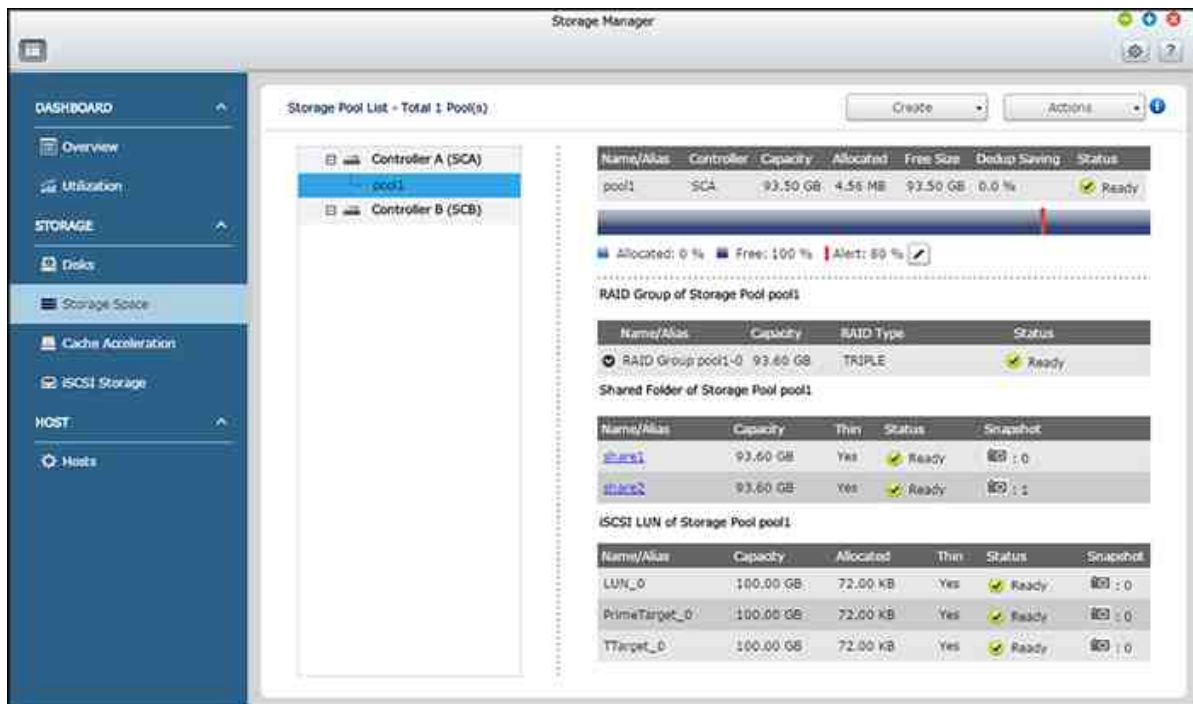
Storage Manager

DASHBOARD

Overview

Utilization

STORAGE

Disks

Storage Space

Cache Acceleration

iSCSI Storage

HOST

Hosts

Storage Pool List - Total 1 Pool(s)

Create

Actions

Controller A (SCA)

pool1

Controller B (SCB)

| Name/Alias | Controller | Capacity | Allocated | Free Size | Dedup Saving | Status |
|---|---|---|---|---|---|---|
| pool1 | SCA | 93.50 GB | 4.56 MB | 93.50 GB | 0.0 % | Ready |

Allocated: 0 % Free: 100 % Alert: 80 %

RAID Group of Storage Pool pool1

| Name/Alias | Capacity | RAID Type | Status |
|---|---|---|---|
| RAID Group pool1-0 | 93.60 GB | TRIPLE | Ready |

Shared Folder of Storage Pool pool1

| Name/Alias | Capacity | Thin | Status | Snapshot |
|---|---|---|---|---|
| share1 | 93.60 GB | Yes | Ready | : 0 |
| share2 | 93.60 GB | Yes | Ready | : 1 |

iSCSI LUN of Storage Pool pool1

| Name/Alias | Capacity | Allocated | Thin | Status | Snapshot |
|---|---|---|---|---|---|
| LUN_0 | 100.00 GB | 72.00 KB | Yes | Ready | : 0 |
| PrimeTarget_0 | 100.00 GB | 72.00 KB | Yes | Ready | : 0 |
| TTarget_0 | 100.00 GB | 72.00 KB | Yes | Ready | : 0 |